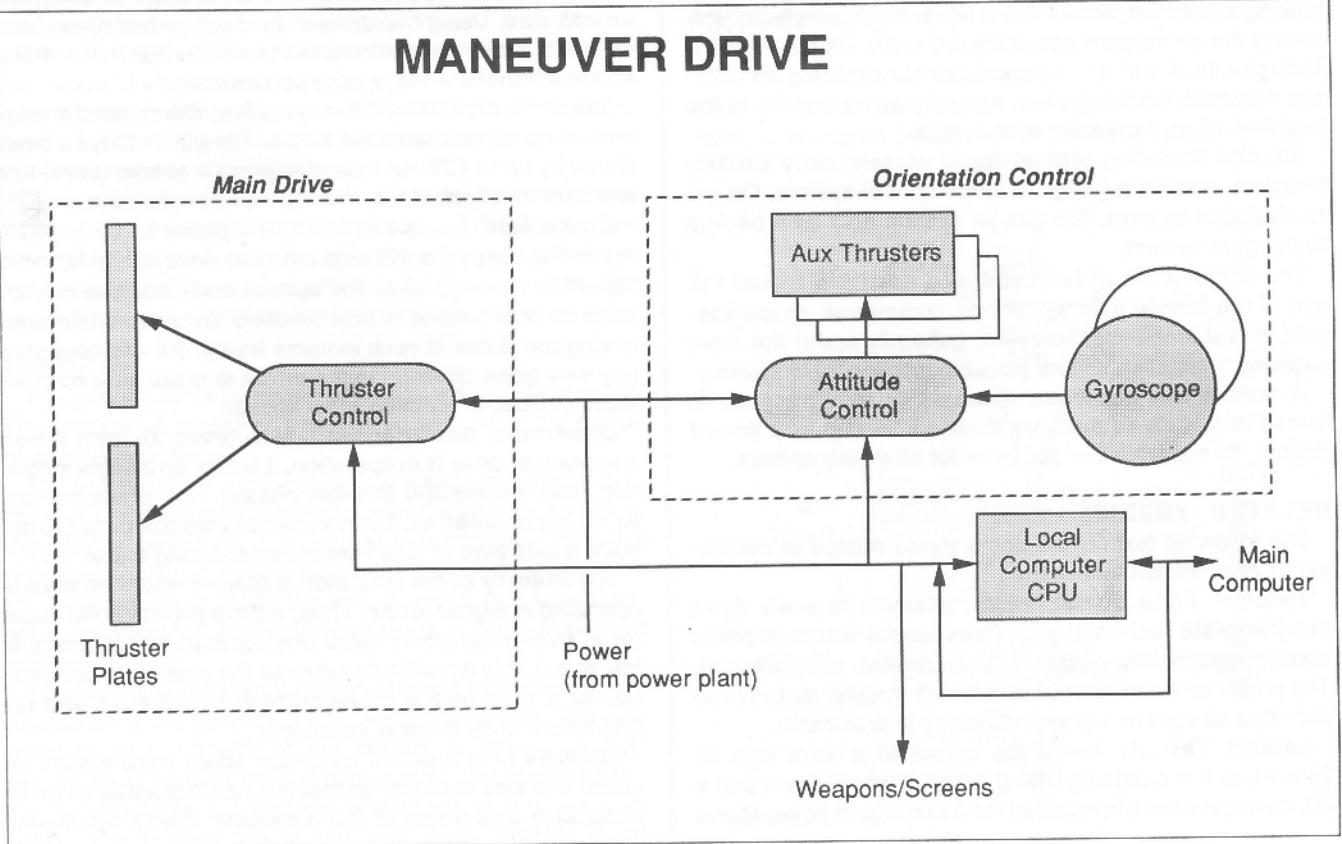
MANEUVER DRIVE

Main Drive

Thruster Control

Thruster Plates

Power (from power plant)

Orientation Control

Aux Thrusters

Attitude Control

Gyroscope

Local Computer CPU

Main Computer

Weapons/Screens